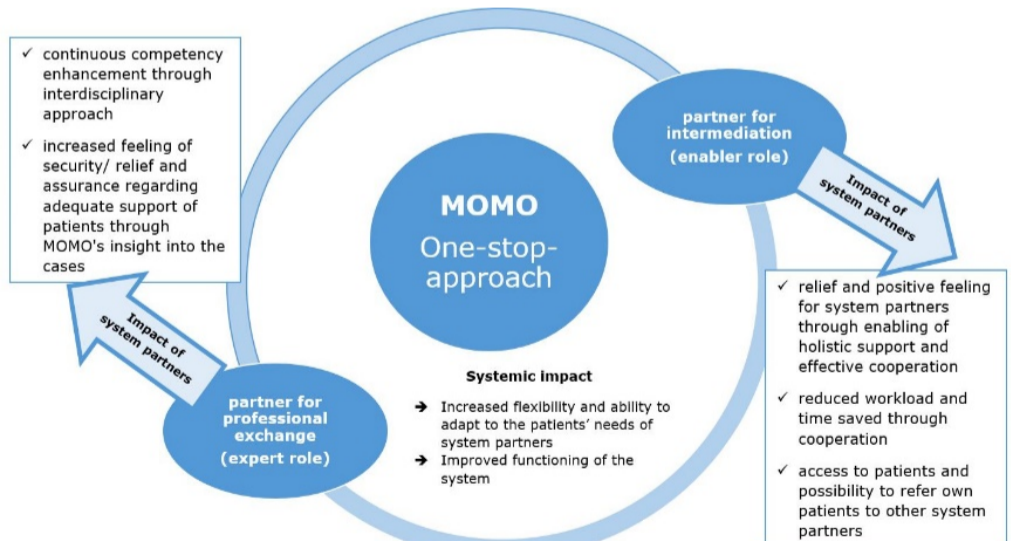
✓ continuous competency enhancement through interdisciplinary approach

✓ increased feeling of security/ relief and assurance regarding adequate support of patients through MOMO's insight into the cases

partner for intermediation
(enabler role)

Impact of system partners

MOMO
One-stop-approach

✓ relief and positive feeling for system partners through enabling of holistic support and effective cooperation

✓ reduced workload and time saved through cooperation

✓ access to patients and possibility to refer own patients to other system partners

Impact of system partners

partner for professional exchange
(expert role)

Systemic impact

➔ Increased flexibility and ability to adapt to the patients' needs of system partners
➔ Improved functioning of the system